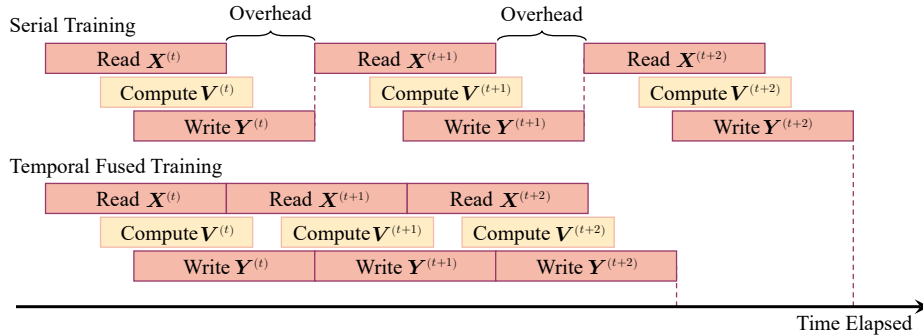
Serial Training

Overhead

Overhead

Read $\boldsymbol{X}^{(t)}$

Read $\boldsymbol{X}^{(t+1)}$

Read $\boldsymbol{X}^{(t+2)}$

Compute $\boldsymbol{V}^{(t)}$

Compute $\boldsymbol{V}^{(t+1)}$

Compute $\boldsymbol{V}^{(t+2)}$

Write $\boldsymbol{Y}^{(t)}$

Write $\boldsymbol{Y}^{(t+1)}$

Write $\boldsymbol{Y}^{(t+2)}$

Temporal Fused Training

Read $\boldsymbol{X}^{(t)}$

Read $\boldsymbol{X}^{(t+1)}$

Read $\boldsymbol{X}^{(t+2)}$

Compute $\boldsymbol{V}^{(t)}$

Compute $\boldsymbol{V}^{(t+1)}$

Compute $\boldsymbol{V}^{(t+2)}$

Write $\boldsymbol{Y}^{(t)}$

Write $\boldsymbol{Y}^{(t+1)}$

Write $\boldsymbol{Y}^{(t+2)}$

Time Elapsed